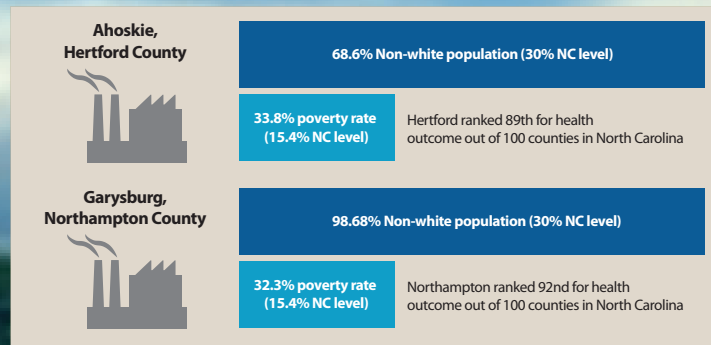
Ahoskie, Hertford County

68.6% Non-white population (30% NC level)

33.8% poverty rate (15.4% NC level)

Hertford ranked 89th for health outcome out of 100 counties in North Carolina

Garysburg, Northampton County

98.68% Non-white population (30% NC level)

32.3% poverty rate (15.4% NC level)

Northampton ranked 92nd for health outcome out of 100 counties in North Carolina